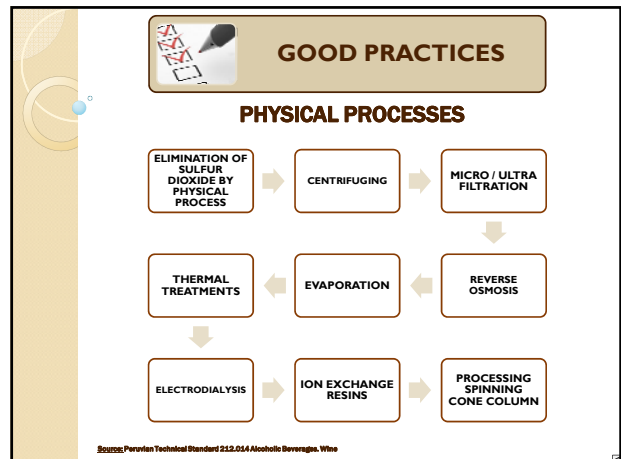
GOOD PRACTICES

PHYSICAL PROCESSES

ELIMINATION OF SULFUR DIOXIDE BY PHYSICAL PROCESS

CENTRIFUGING

MICRO / ULTRA FILTRATION

REVERSE OSMOSIS

EVAPORATION

THERMAL TREATMENTS

ELECTRODIALYSIS

ION EXCHANGE RESINS

PROCESSING SPINNING CONE COLUMN

Source: Peruvian Technical Standard 212.014 Alcoholic Beverages. Wine